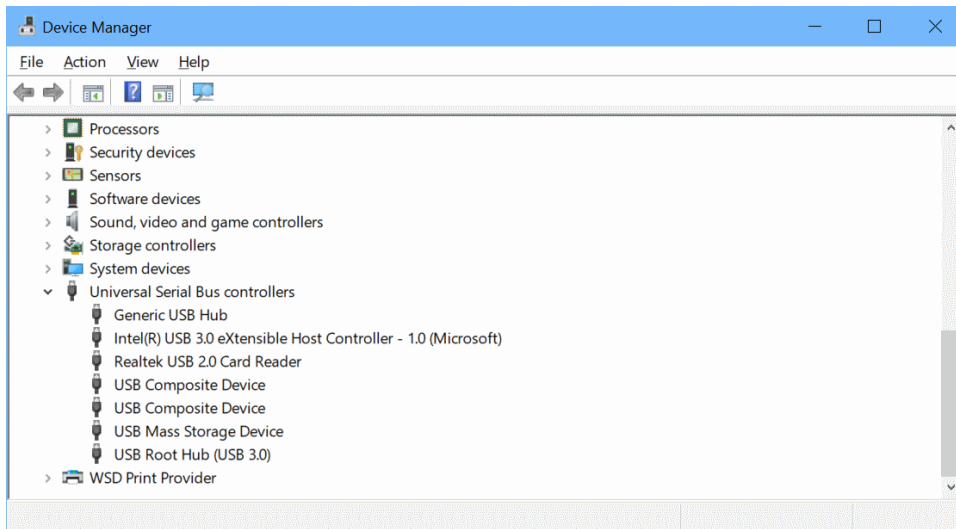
Device Manager

File Action View Help

Processors
Security devices
Sensors
Software devices
Sound, video and game controllers
Storage controllers
System devices
Universal Serial Bus controllers
Generic USB Hub
Intel(R) USB 3.0 eXtensible Host Controller - 1.0 (Microsoft)
Realtek USB 2.0 Card Reader
USB Composite Device
USB Composite Device
USB Mass Storage Device
USB Root Hub (USB 3.0)
WSD Print Provider